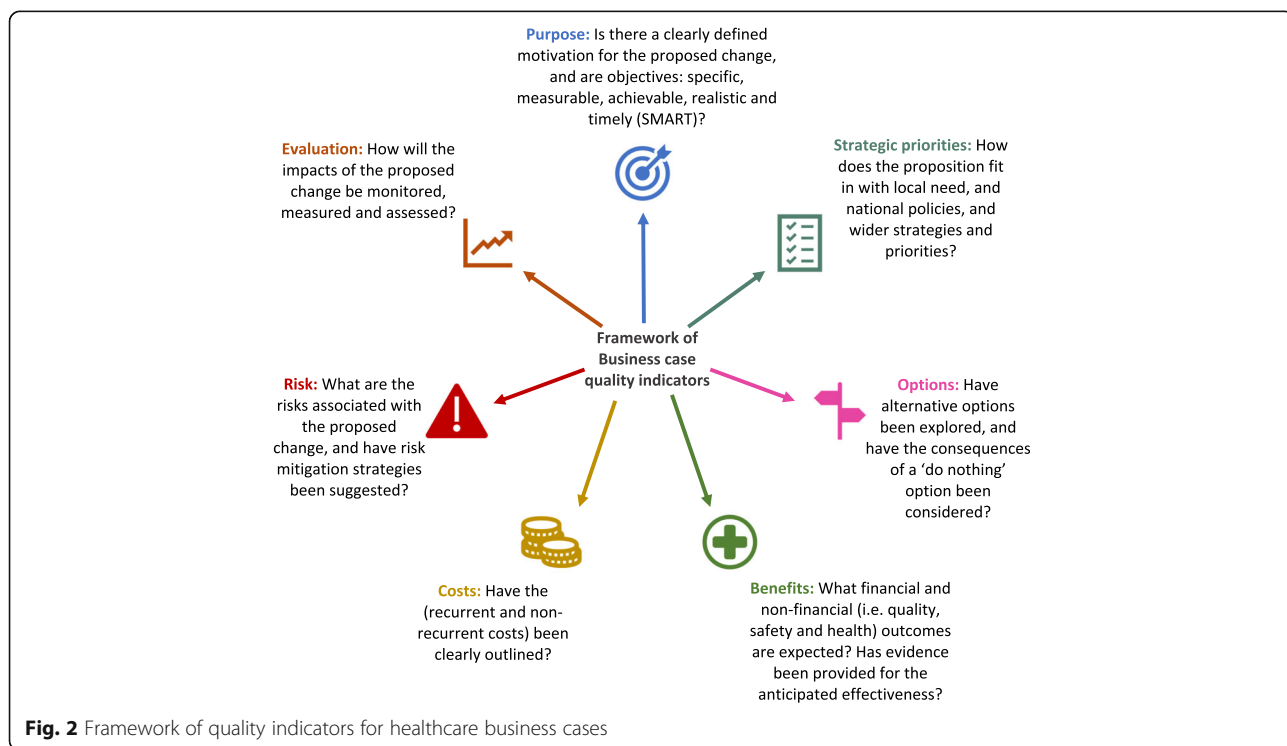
Purpose: Is there a clearly defined motivation for the proposed change, and are objectives: specific, measurable, achievable, realistic and timely (SMART)?

Evaluation: How will the impacts of the proposed change be monitored, measured and assessed?

Strategic priorities: How does the proposition fit in with local need, and national policies, and wider strategies and priorities?

Framework of Business case quality indicators

Risk: What are the risks associated with the proposed change, and have risk mitigation strategies been suggested?

Options: Have alternative options been explored, and have the consequences of a 'do nothing' option been considered?

Costs: Have the (recurrent and non-recurrent costs) been clearly outlined?

Benefits: What financial and non-financial (i.e. quality, safety and health) outcomes are expected? Has evidence been provided for the anticipated effectiveness?

Fig. 2 Framework of quality indicators for healthcare business cases